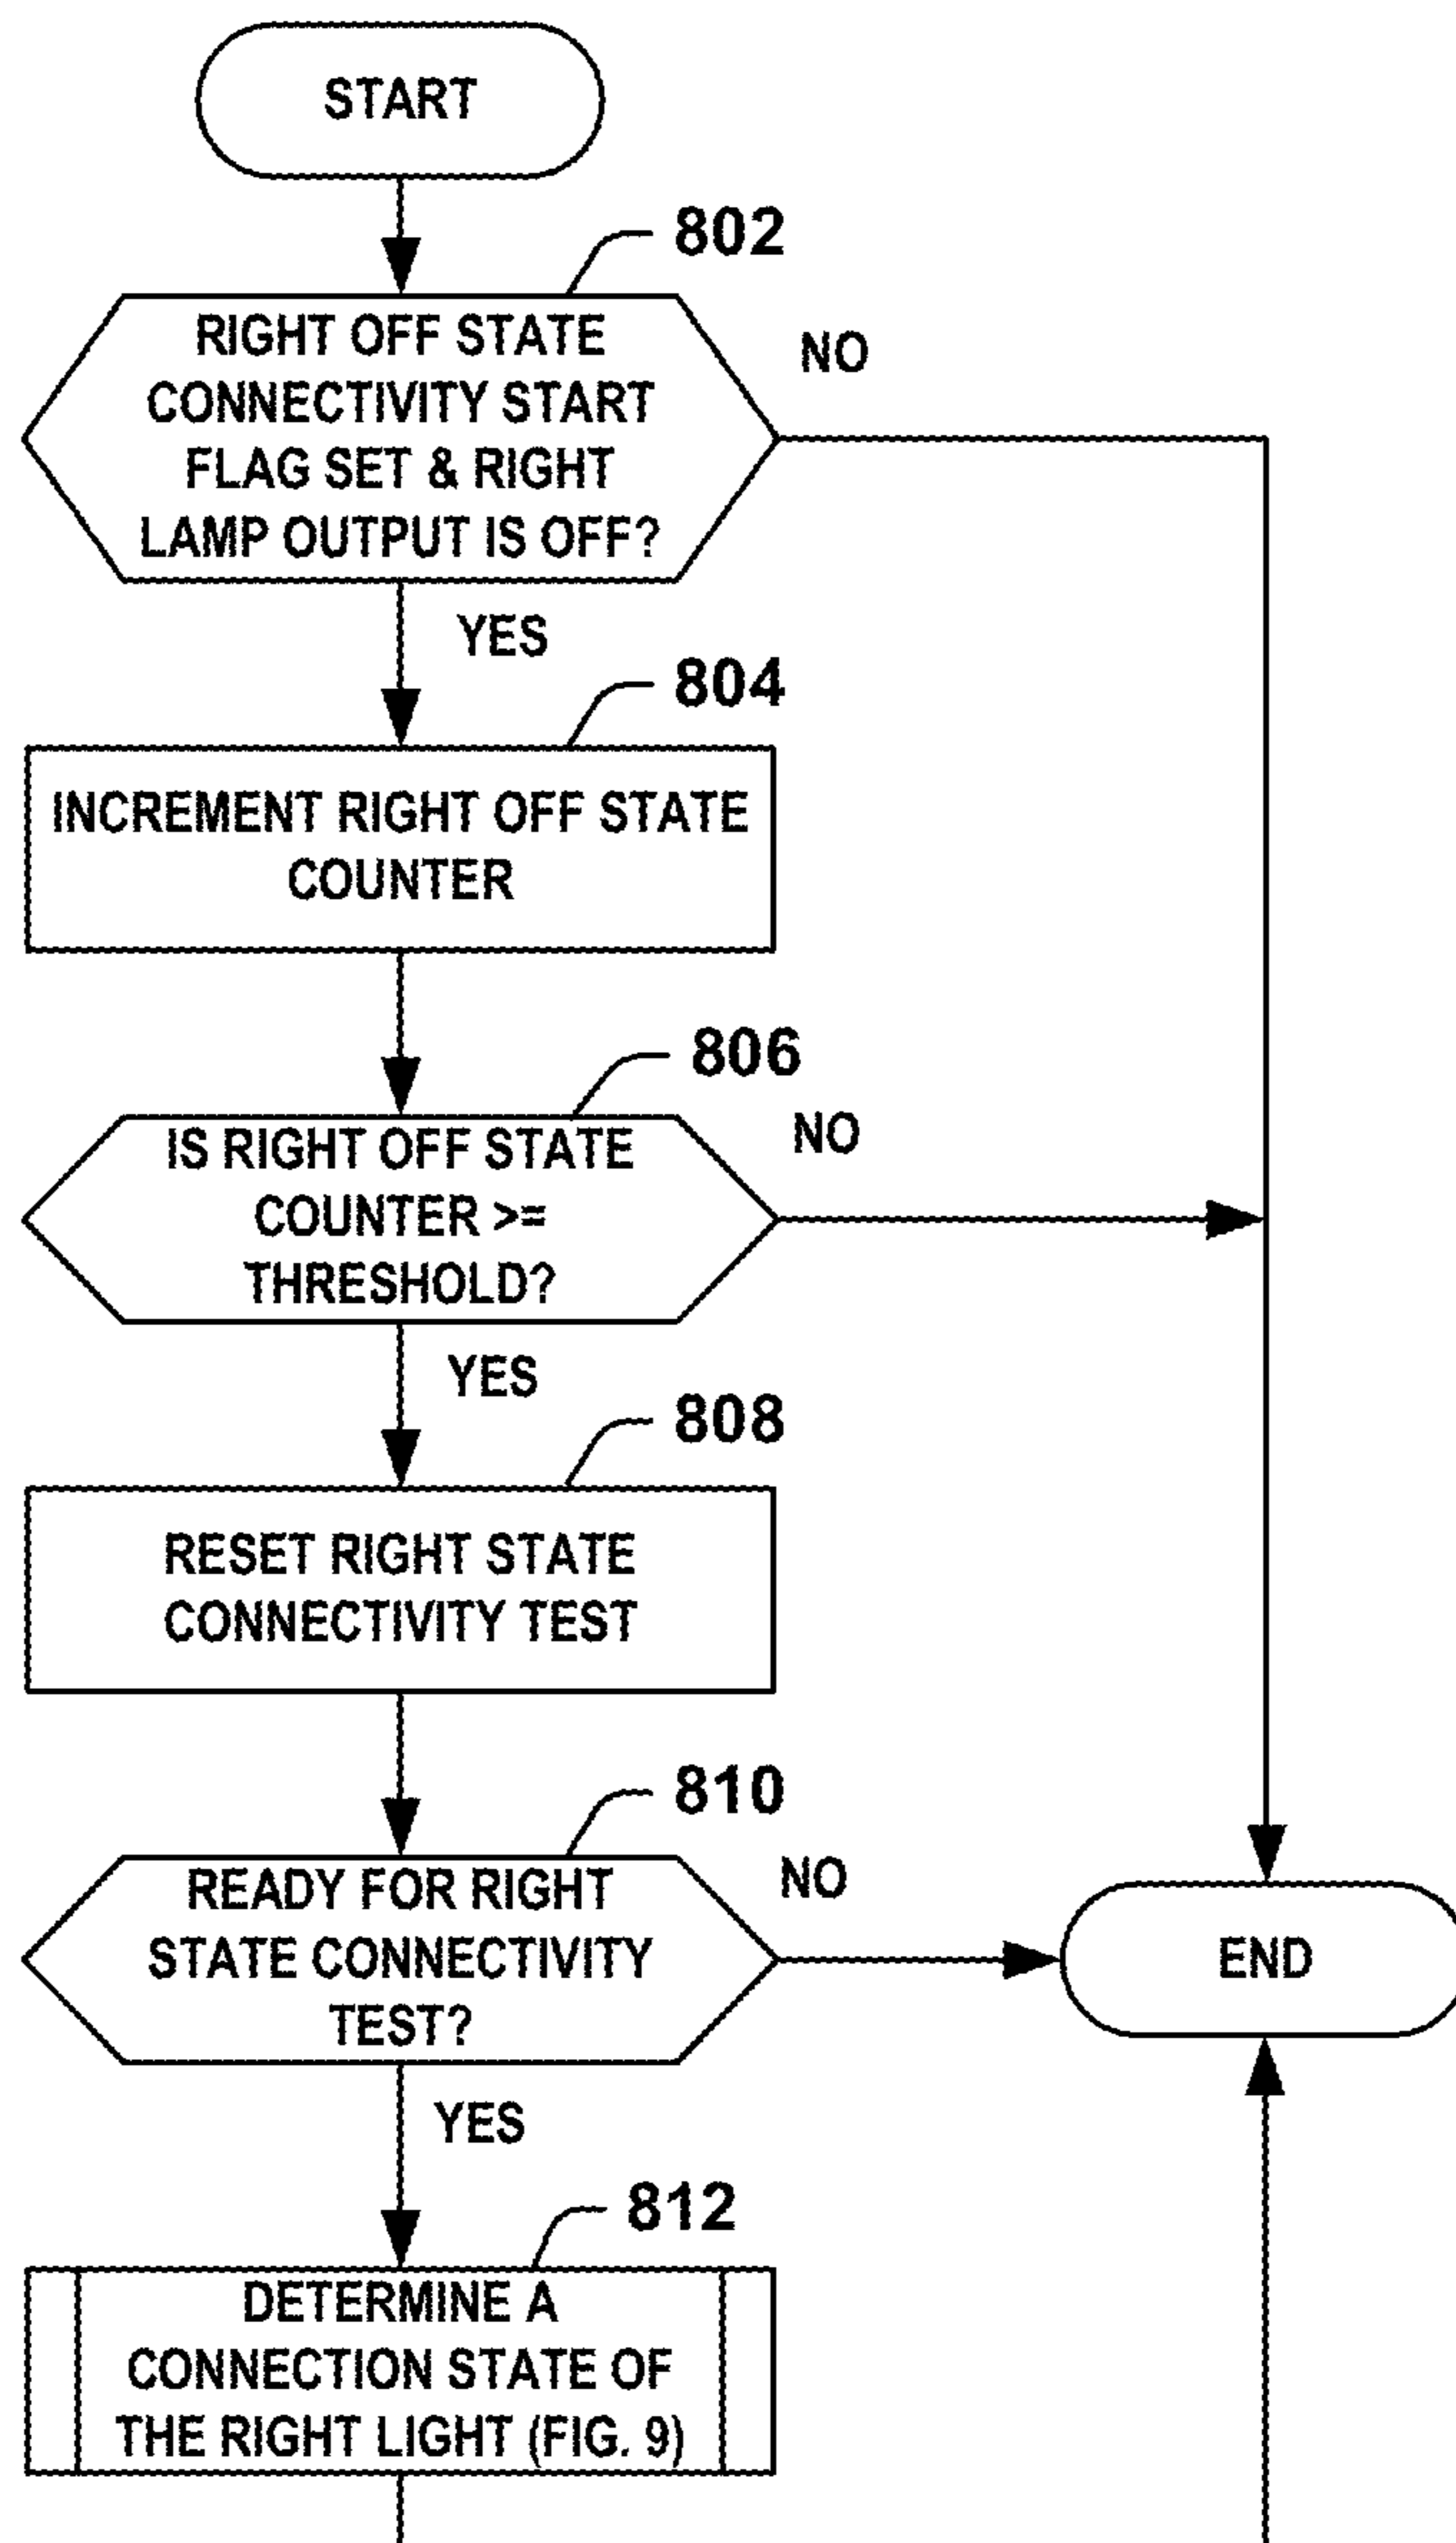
START

802

RIGHT OFF STATE CONNECTIVITY START FLAG SET & RIGHT LAMP OUTPUT IS OFF?

NO

YES

804

INCREMENT RIGHT OFF STATE COUNTER

806

IS RIGHT OFF STATE COUNTER >= THRESHOLD?

NO

YES

808

RESET RIGHT STATE CONNECTIVITY TEST

810

READY FOR RIGHT STATE CONNECTIVITY TEST?

NO

END

YES

812

DETERMINE A CONNECTION STATE OF THE RIGHT LIGHT (FIG. 9)